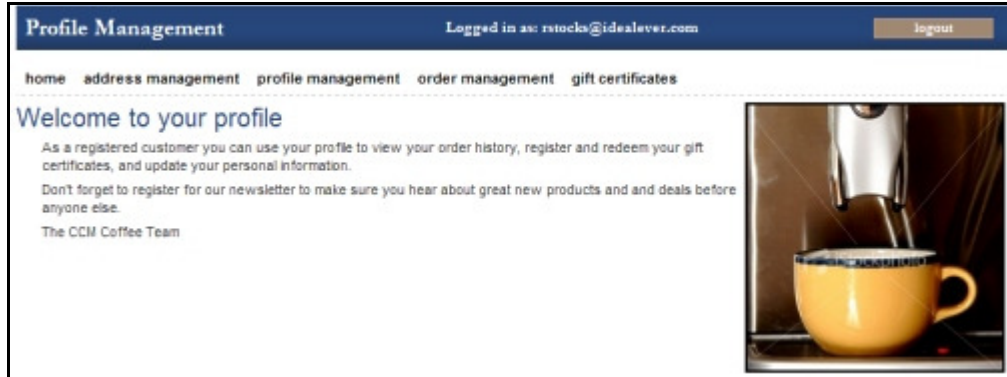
Profile Management

Logged in as: rstocks@idealever.com

logout

home address management profile management order management gift certificates

Welcome to your profile

As a registered customer you can use your profile to view your order history, register and redeem your gift certificates, and update your personal information.

Don't forget to register for our newsletter to make sure you hear about great new products and and deals before anyone else.

The CCM Coffee Team